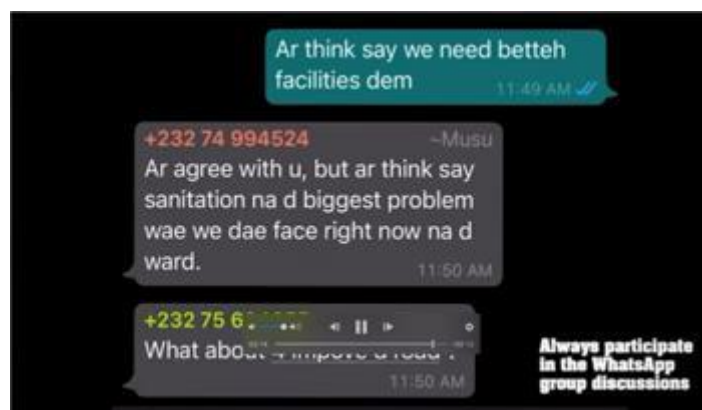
Ar think say we need betteh facilities dem
11:49 AM

+232 74 994524 ~Musu
Ar agree with u, but ar think say sanitation na d biggest problem wae we dae face right now na d ward.
11:50 AM

+232 75 6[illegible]
What abou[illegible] improve d road?
11:50 AM

Always participate in the WhatsApp group discussions